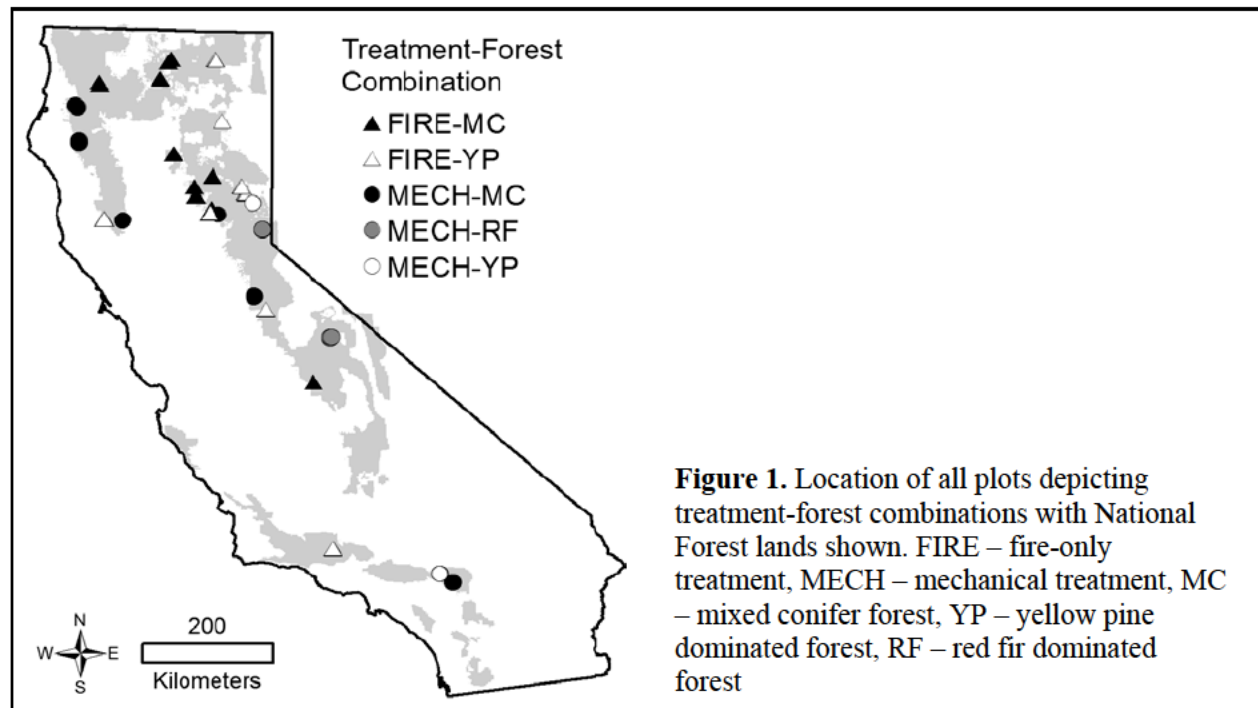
Treatment-Forest Combination
▲ FIRE-MC
△ FIRE-YP
● MECH-MC
● MECH-RF
○ MECH-YP

N
W E
S
200
Kilometers

**Figure 1.** Location of all plots depicting treatment-forest combinations with National Forest lands shown. FIRE – fire-only treatment, MECH – mechanical treatment, MC – mixed conifer forest, YP – yellow pine dominated forest, RF – red fir dominated forest